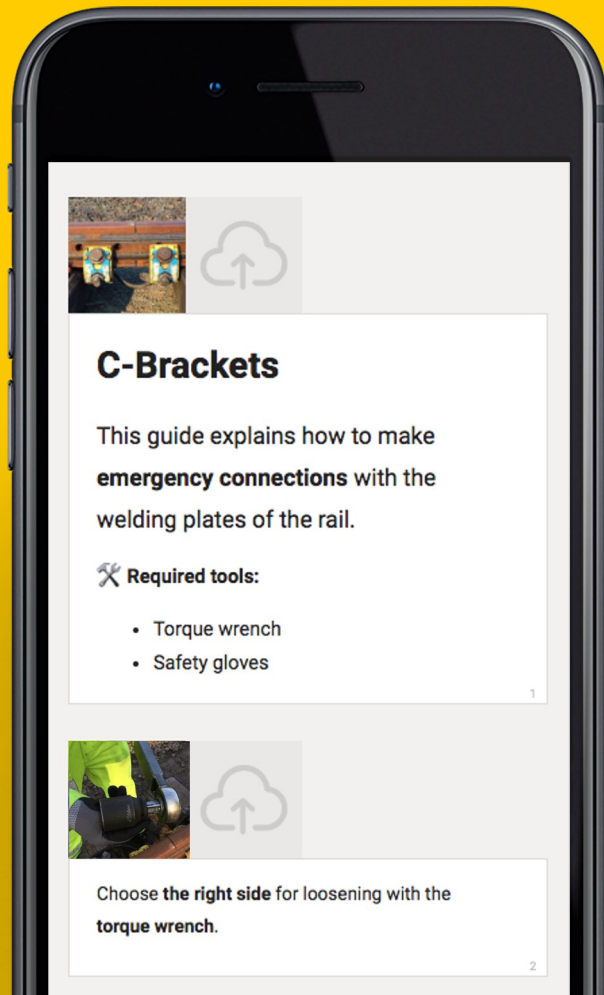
C-Brackets

This guide explains how to make **emergency connections** with the welding plates of the rail.

🛠 **Required tools:**

- Torque wrench
- Safety gloves

1

Choose **the right side** for loosening with the **torque wrench**.

2